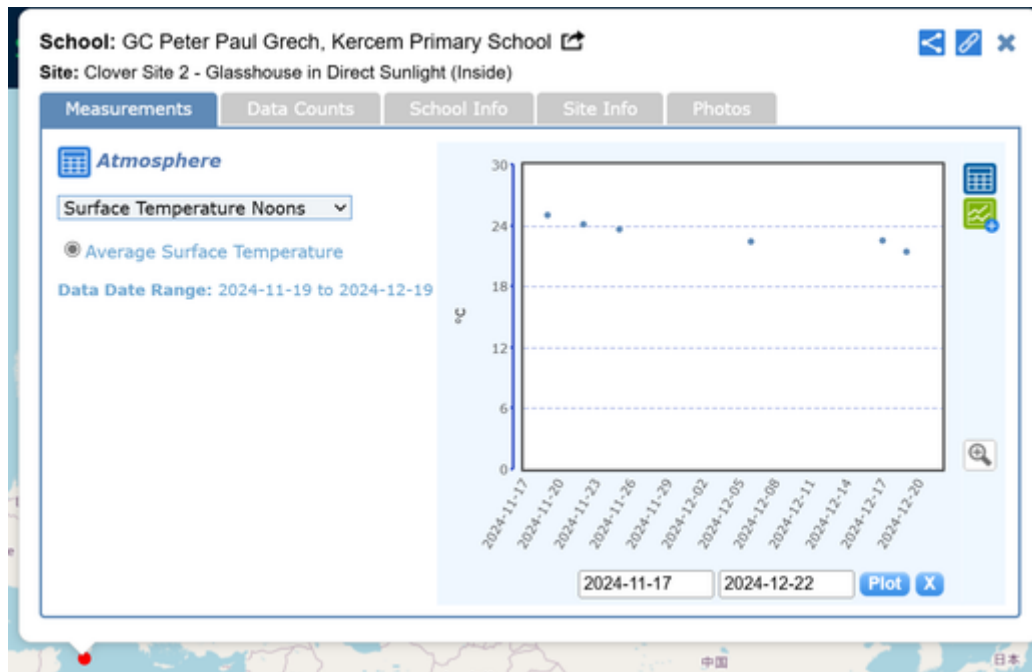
School: GC Peter Paul Grech, Kercem Primary School

Site: Clover Site 2 - Glasshouse in Direct Sunlight (Inside)

Measurements | Data Counts | School Info | Site Info | Photos

Atmosphere

Surface Temperature Noons

Average Surface Temperature

Data Date Range: 2024-11-19 to 2024-12-19

30
24
18
12
6
0
°C

2024-11-17
2024-11-20
2024-11-23
2024-11-26
2024-11-29
2024-12-02
2024-12-05
2024-12-08
2024-12-11
2024-12-14
2024-12-17
2024-12-20

2024-11-17 | 2024-12-22 | Plot | X

中国
日本